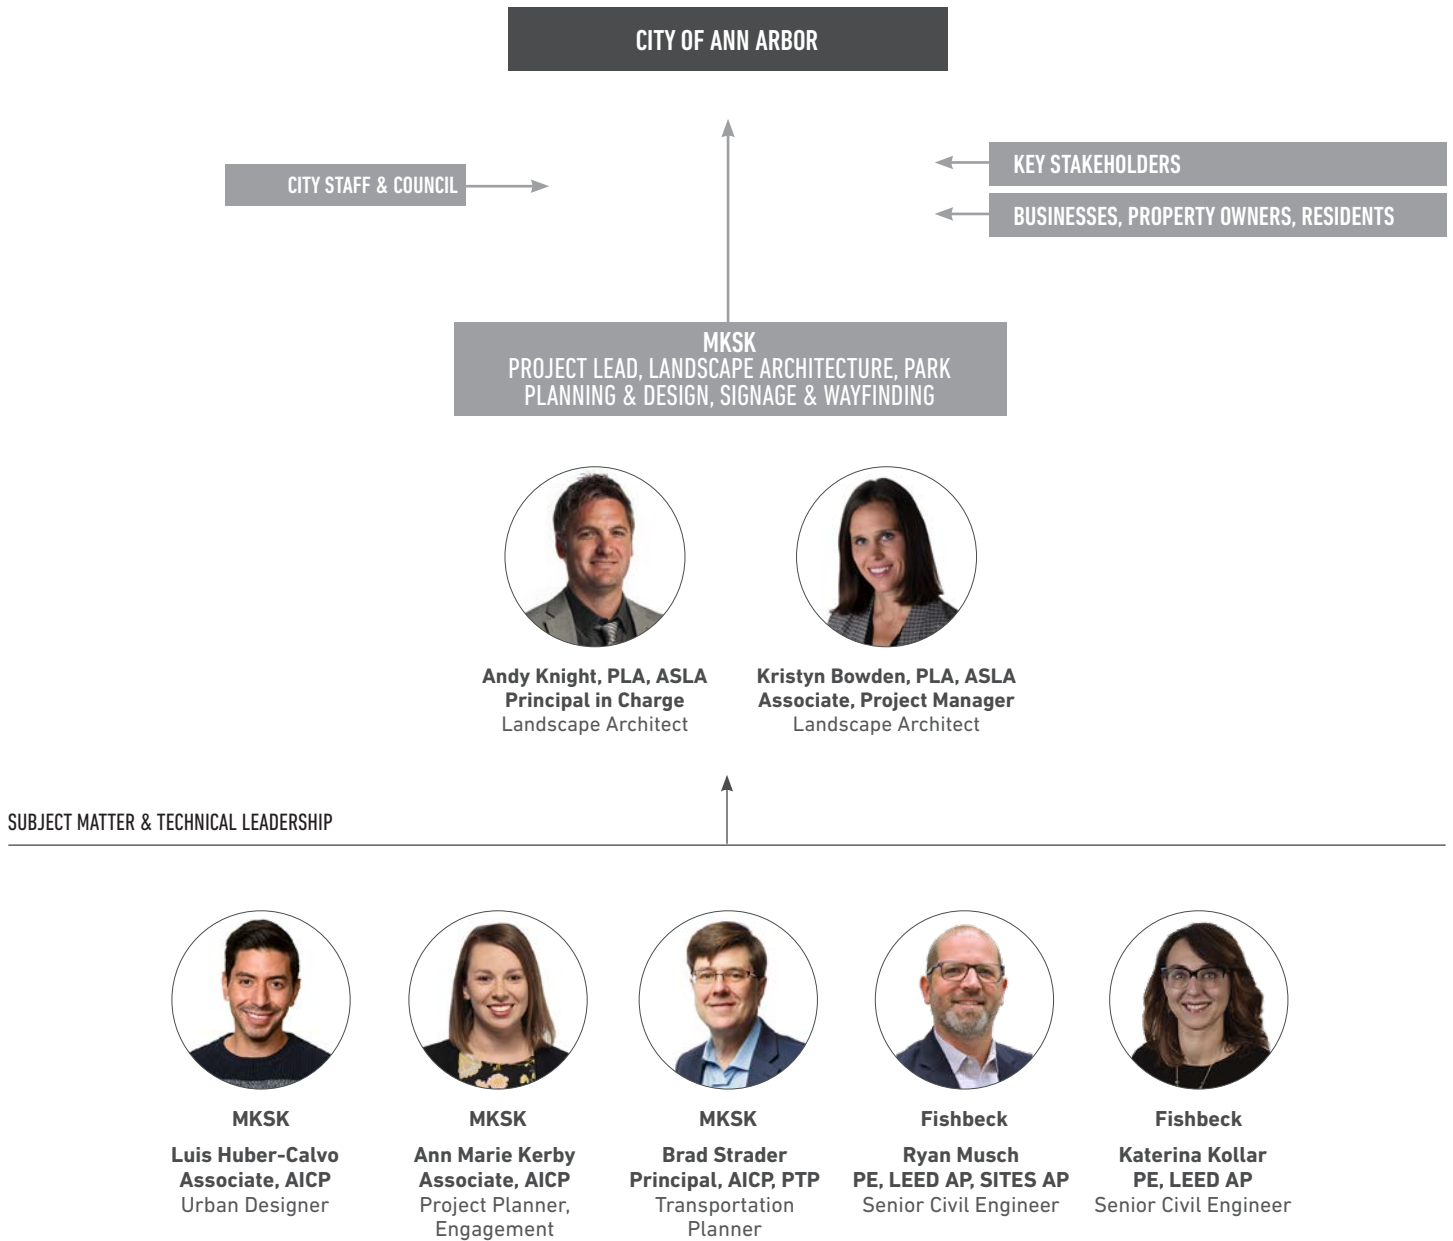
CITY OF ANN ARBOR

CITY STAFF & COUNCIL

KEY STAKEHOLDERS

BUSINESSES, PROPERTY OWNERS, RESIDENTS

MKSK
PROJECT LEAD, LANDSCAPE ARCHITECTURE, PARK PLANNING & DESIGN, SIGNAGE & WAYFINDING

Andy Knight, PLA, ASLA
Principal in Charge
Landscape Architect

Kristyn Bowden, PLA, ASLA
Associate, Project Manager
Landscape Architect

SUBJECT MATTER & TECHNICAL LEADERSHIP

MKSK
Luis Huber-Calvo
Associate, AICP
Urban Designer

MKSK
Ann Marie Kerby
Associate, AICP
Project Planner, Engagement

MKSK
Brad Strader
Principal, AICP, PTP
Transportation Planner

Fishbeck
Ryan Musch
PE, LEED AP, SITES AP
Senior Civil Engineer

Fishbeck
Katerina Kollar
PE, LEED AP
Senior Civil Engineer